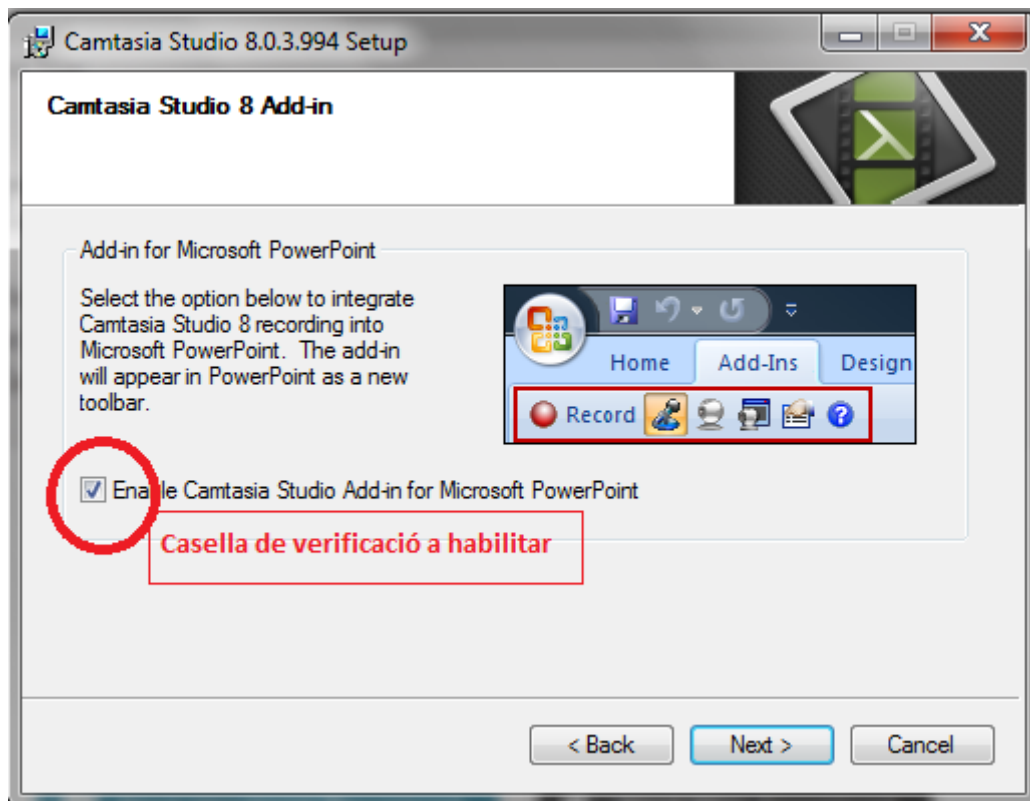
Camtasia Studio 8.0.3.994 Setup

Camtasia Studio 8 Add-in

Add-in for Microsoft PowerPoint

Select the option below to integrate Camtasia Studio 8 recording into Microsoft PowerPoint. The add-in will appear in PowerPoint as a new toolbar.

Home Add-Ins Design

Record

Ena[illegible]le Camtasia Studio Add-in for Microsoft PowerPoint

Casella de verificació a habilitar

< Back Next > Cancel